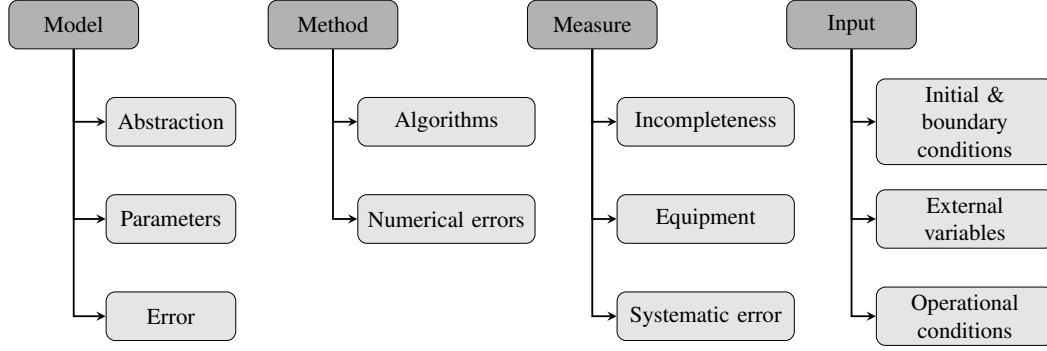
Model

Abstraction

Parameters

Error

Method

Algorithms

Numerical errors

Measure

Incompleteness

Equipment

Systematic error

Input

Initial & boundary conditions

External variables

Operational conditions